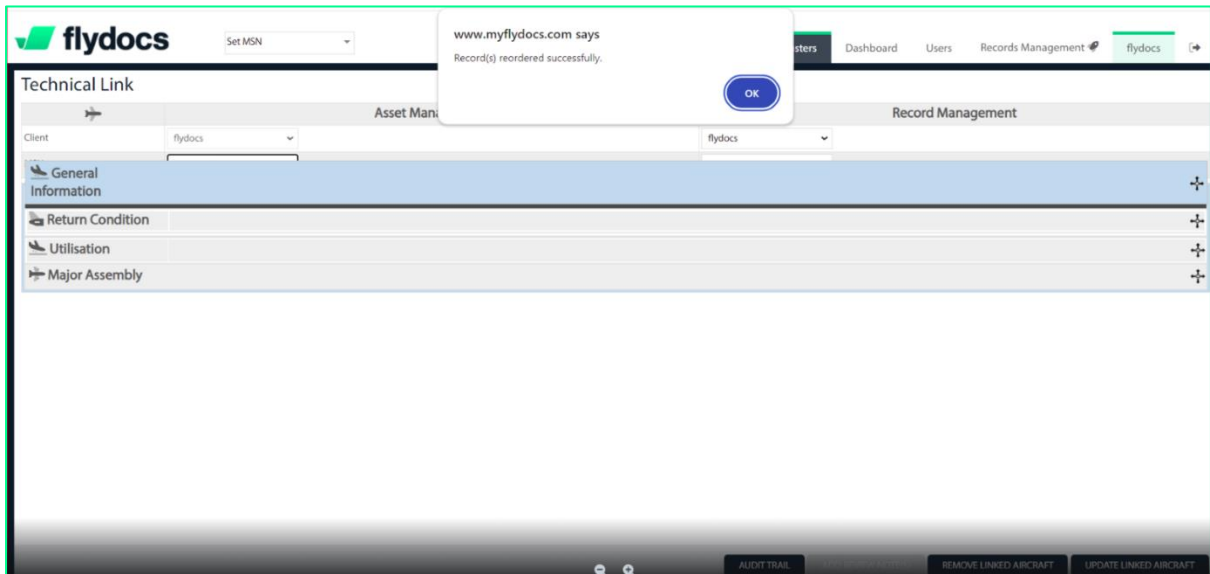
flydocs

Set MSN

www.myflydocs.com says

Record(s) reordered successfully.

OK

sters Dashboard Users Records Management flydocs

Technical Link

Asset Mana

Record Management

Client flydocs

flydocs

General Information

Return Condition

Utilisation

Major Assembly

AUDIT TRAIL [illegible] REMOVE LINKED AIRCRAFT UPDATE LINKED AIRCRAFT